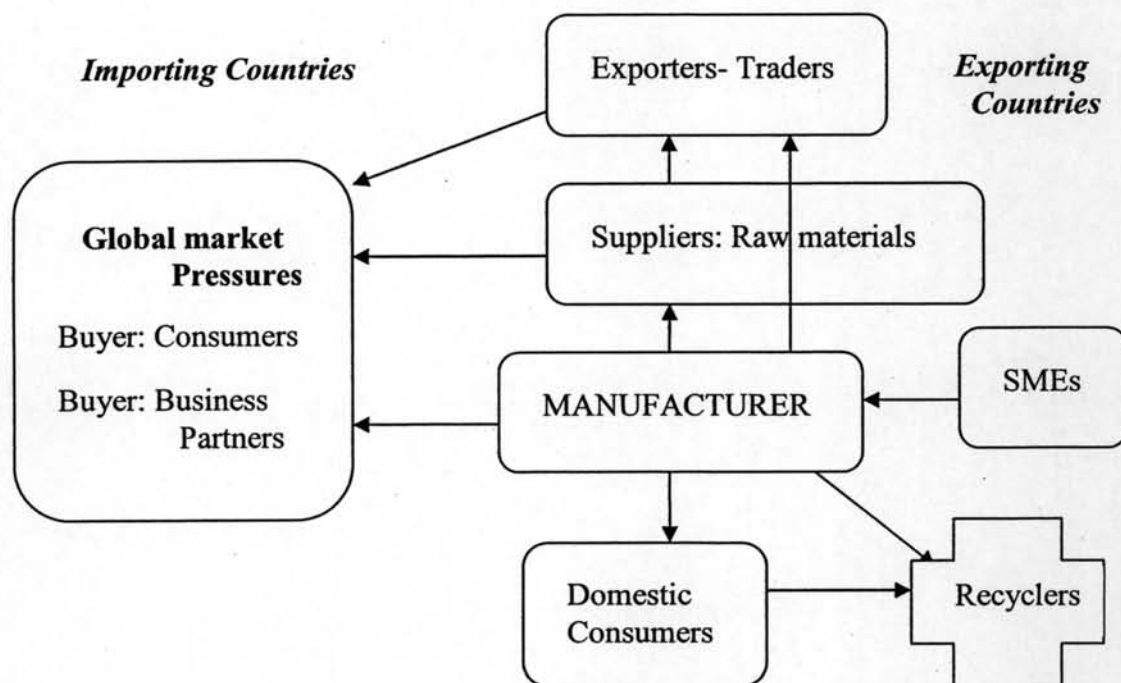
*Importing Countries*

Exporters- Traders

*Exporting Countries*

**Global market Pressures**

Buyer: Consumers

Buyer: Business Partners

Suppliers: Raw materials

MANUFACTURER

SMEs

Domestic Consumers

Recyclers